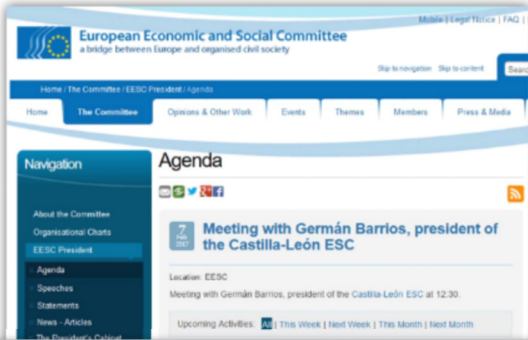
Mobile | Legal Notice | FAQ

European Economic and Social Committee
a bridge between Europe and organised civil society

Skip to navigation Skip to content

Sear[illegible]

Home / The Committee / EESC President / Agenda

Home
The Committee
Opinions & Other Work
Events
Themes
Members
Press & Media

Navigation

About the Committee
Organisational Charts
EESC President
Agenda
Speeches
Statements
News - Articles
The President's Cabinet

Agenda

7
Feb
2017

Meeting with Germán Barrios, president of the Castilla-León ESC

Location: EESC

Meeting with Germán Barrios, president of the Castilla-León ESC at 12:30.

Upcoming Activities: All | This Week | Next Week | This Month | Next Month